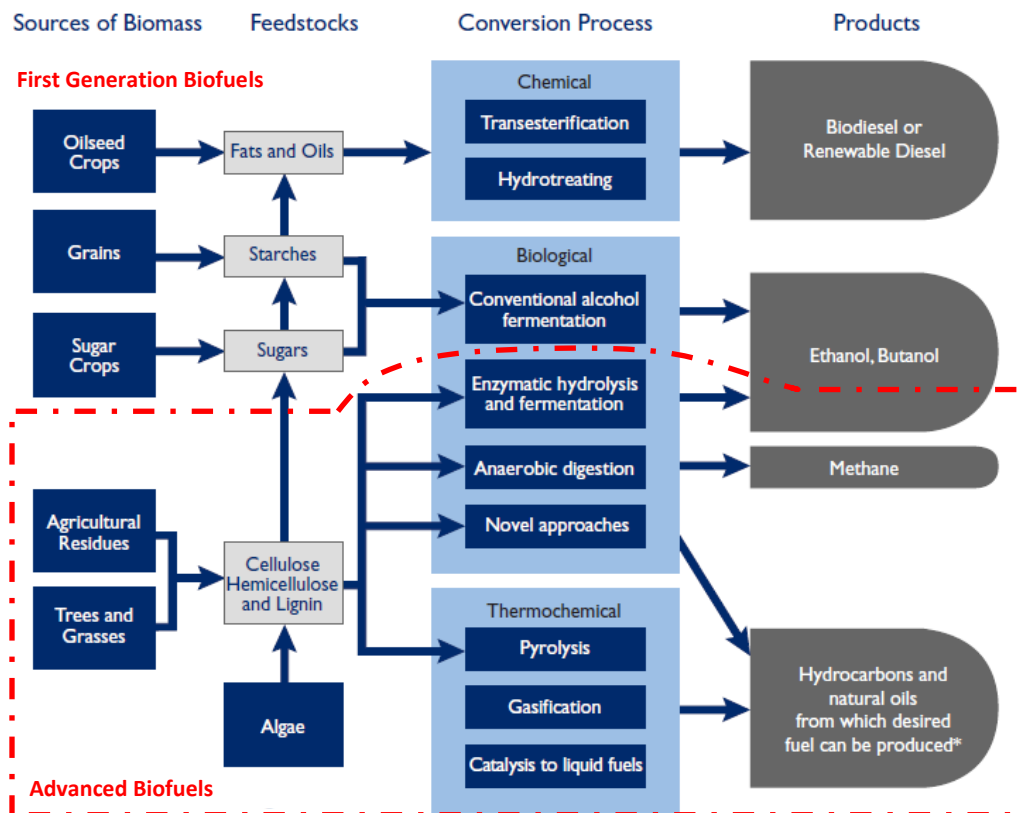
Sources of Biomass

Feedstocks

Conversion Process

Products

First Generation Biofuels

Oilseed Crops

Grains

Sugar Crops

Agricultural Residues

Trees and Grasses

Algae

Fats and Oils

Starches

Sugars

Cellulose Hemicellulose and Lignin

Chemical

Transesterification

Hydrotreating

Biological

Conventional alcohol fermentation

Enzymatic hydrolysis and fermentation

Anaerobic digestion

Novel approaches

Thermochemical

Pyrolysis

Gasification

Catalysis to liquid fuels

Biodiesel or Renewable Diesel

Ethanol, Butanol

Methane

Hydrocarbons and natural oils from which desired fuel can be produced*

Advanced Biofuels